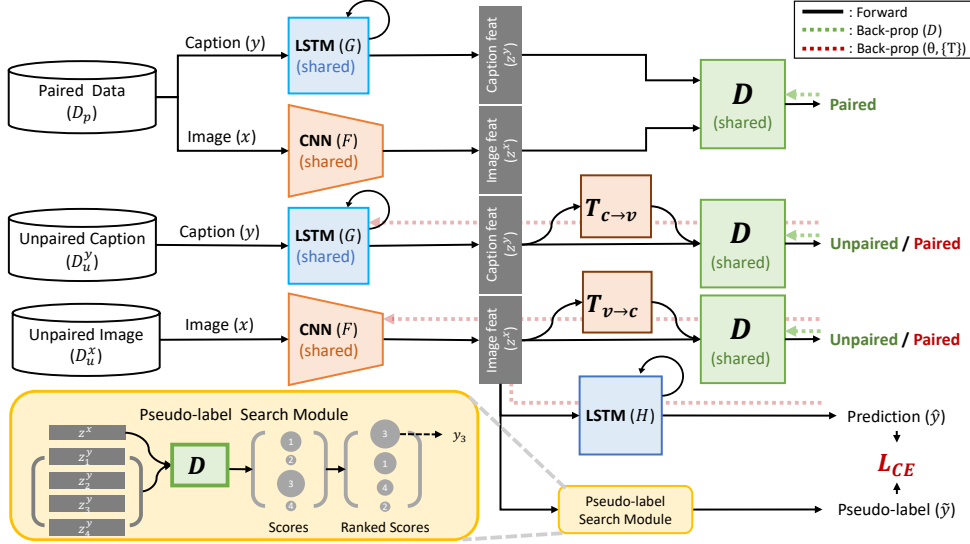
: Forward
: Back-prop $(D)$
: Back-prop $(\theta, \{T\})$

Paired Data $(D_p)$

Caption $(y)$

LSTM $(G)$
(shared)

Caption feat $(z^y)$

Image $(x)$

CNN $(F)$
(shared)

Image feat $(z^x)$

$D$
(shared)

Paired

Unpaired Caption $(D_u^y)$

Caption $(y)$

LSTM $(G)$
(shared)

Caption feat $(z^y)$

$T_{c\to v}$

$D$
(shared)

Unpaired / Paired

Unpaired Image $(D_u^x)$

Image $(x)$

CNN $(F)$
(shared)

Image feat $(z^x)$

$T_{v\to c}$

$D$
(shared)

Unpaired / Paired

Pseudo-label Search Module

$z^x$
$z_1^y$
$z_2^y$
$z_3^y$
$z_4^y$

$D$

1
2
3
4

Scores

3
1
2
4

$y_3$

Ranked Scores

LSTM $(H)$

Prediction $(\hat{y})$

$L_{CE}$

Pseudo-label Search Module

Pseudo-label $(\tilde{y})$